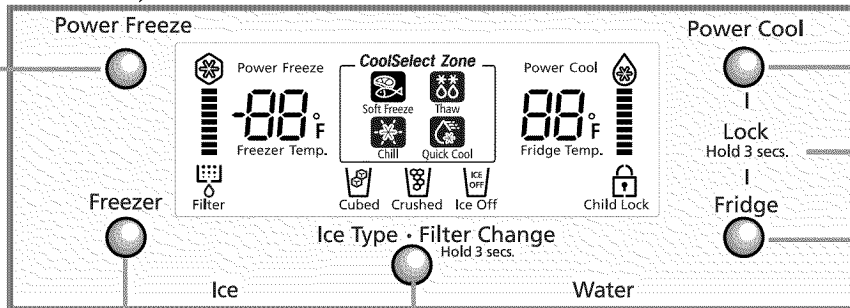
Power Freeze

Power Freeze

-88 °F

Freezer Temp.

Filter

CoolSelect Zone

Soft Freeze

Thaw

Chill

Quick Cool

Cubed

Crushed

ICE OFF

Ice Off

Power Cool

88 °F

Fridge Temp.

Child Lock

Power Cool

Lock

Hold 3 secs.

Fridge

Freezer

Ice Type · Filter Change

Hold 3 secs.

Ice

Water